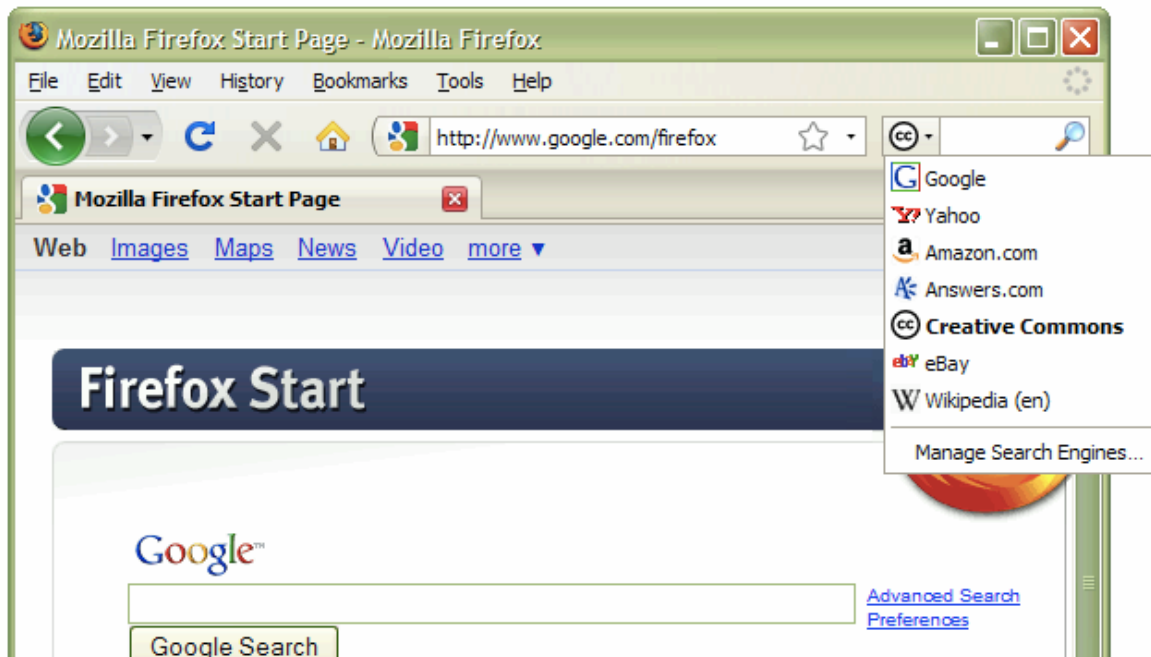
Mozilla Firefox Start Page - Mozilla Firefox

File Edit View History Bookmarks Tools Help

http://www.google.com/firefox

Mozilla Firefox Start Page

Web Images Maps News Video more ▼

Google
Yahoo
Amazon.com
Answers.com
Creative Commons
eBay
Wikipedia (en)

Manage Search Engines...

Firefox Start

Google™

Advanced Search
Preferences

Google Search